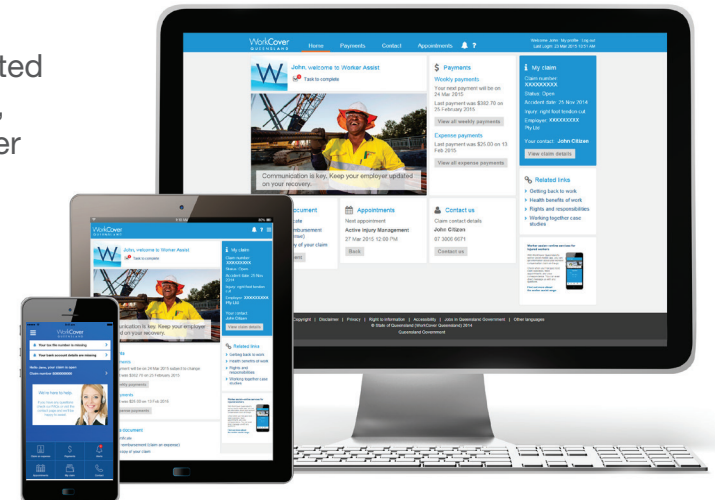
ted
,
er

WorkCover QUEENSLAND

Home Payments Contact Appointments

Welcome John · My profile · Log out
Last Login: 23 Mar 2015 10:51 AM

John, welcome to Worker Assist
Task to complete

Communication is key. Keep your employer updated on your recovery.

$ Payments
Weekly payments
Your next payment will be on 24 Mar 2015
Last payment was $302.70 on 25 February 2015
View all weekly payments

Expense payments
Last payment was $25.00 on 13 Feb 2015
View all expense payments

My claim
Claim number XXXXXXXXX
Status: Open
Accident date: 25 Nov 2014
Injury: right foot tendon cut
Employer: XXXXXXXXX Pty Ltd
Your contact: John Citizen
View claim details

Related links
Getting back to work
Health benefits of work
Rights and responsibilities
Working together case studies

Appointments
Next appointment
Active Injury Management
27 Mar 2015 12:00 PM
Book

Contact us
Claim contact details
John Citizen
07 3006 6071
Contact us

Copyright | Disclaimer | Privacy | Right to information | Accessibility | Jobs in Queensland Government | Other languages
© State of Queensland (WorkCover Queensland) 2014
Queensland Government

WorkCover
John, welcome to Worker Assist
Task to complete
unication is key. Keep your employer on your recovery.
My claim
View claim details
Related links
Getting back to work
Health benefits of work
Rights and responsibilities
Working together case studies

WorkCover
Your tax file number is missing
Your bank account details are missing
Hello Jane, your claim is open
Claim number XXXXXXXXX
We're here to help